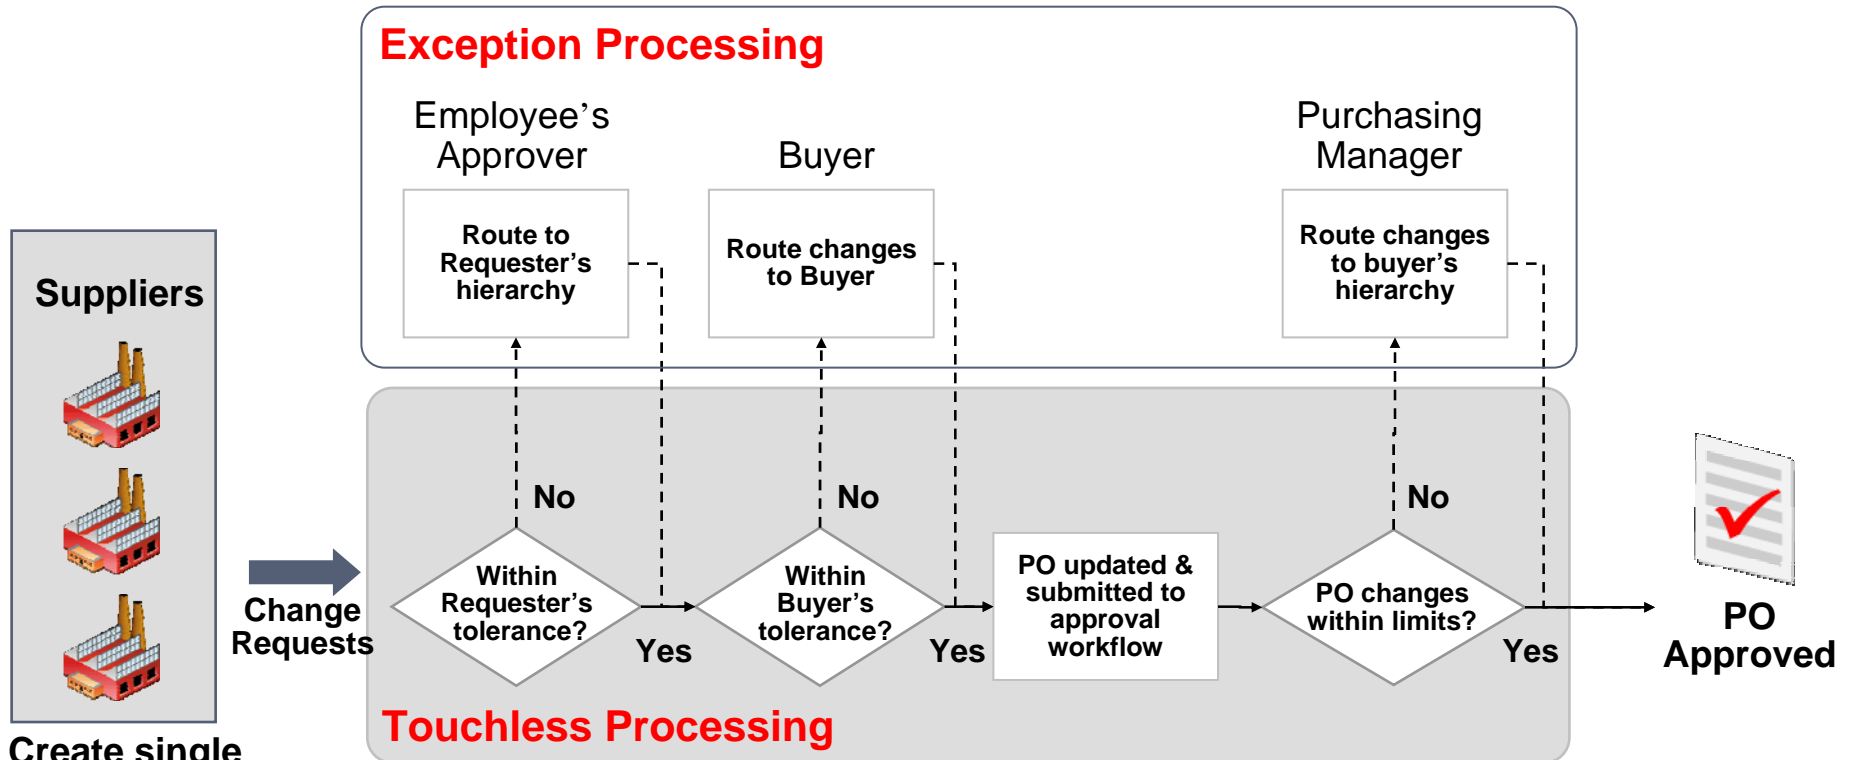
Exception Processing

Employee's Approver

Buyer

Purchasing Manager

Route to Requester's hierarchy

Route changes to Buyer

Route changes to buyer's hierarchy

Suppliers

Change Requests

No

No

No

Within Requester's tolerance?

Yes

Within Buyer's tolerance?

Yes

PO updated & submitted to approval workflow

PO changes within limits?

Yes

PO Approved

Touchless Processing

Create single